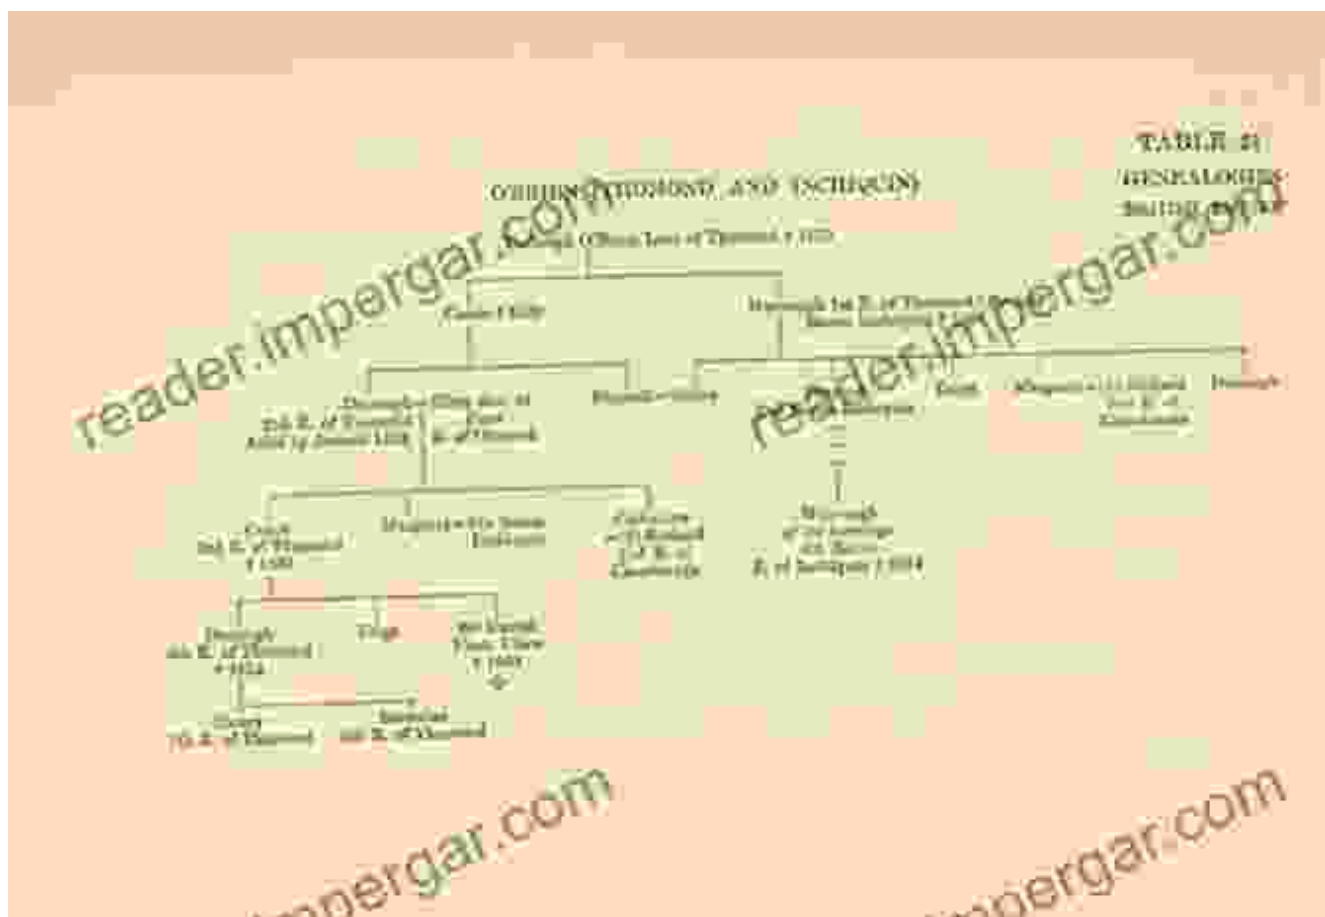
TABLE 21
GENEALOGIES
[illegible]

O'BRIEN (THOMOND AND INCHIQUIN)

Murrough O'Brien Lord of Thomond † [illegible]

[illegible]

Murrough 1st E. of Thomond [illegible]
Baron Inchiquin † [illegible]

Donough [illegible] Ellen dau. of
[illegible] E. of Thomond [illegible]
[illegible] E. of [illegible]

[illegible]

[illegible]

Dermot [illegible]

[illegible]

Margaret = (1) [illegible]
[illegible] E. of
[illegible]

Donough

Conor
3rd E. of Thomond
† 1581

Margaret = Sir Denis
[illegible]

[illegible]
= (2) Richard
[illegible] E. of
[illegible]

Murrough
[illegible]
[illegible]
E. of Inchiquin † 1674

Donough
4th E. of Thomond
† 1624

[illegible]

Sir Daniel
Visct. Clare
† 1663

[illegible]
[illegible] E. of Thomond

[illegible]
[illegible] E. of Thomond

reader.impergar.com
reader.impergar.com
impergar.com
impergar.com